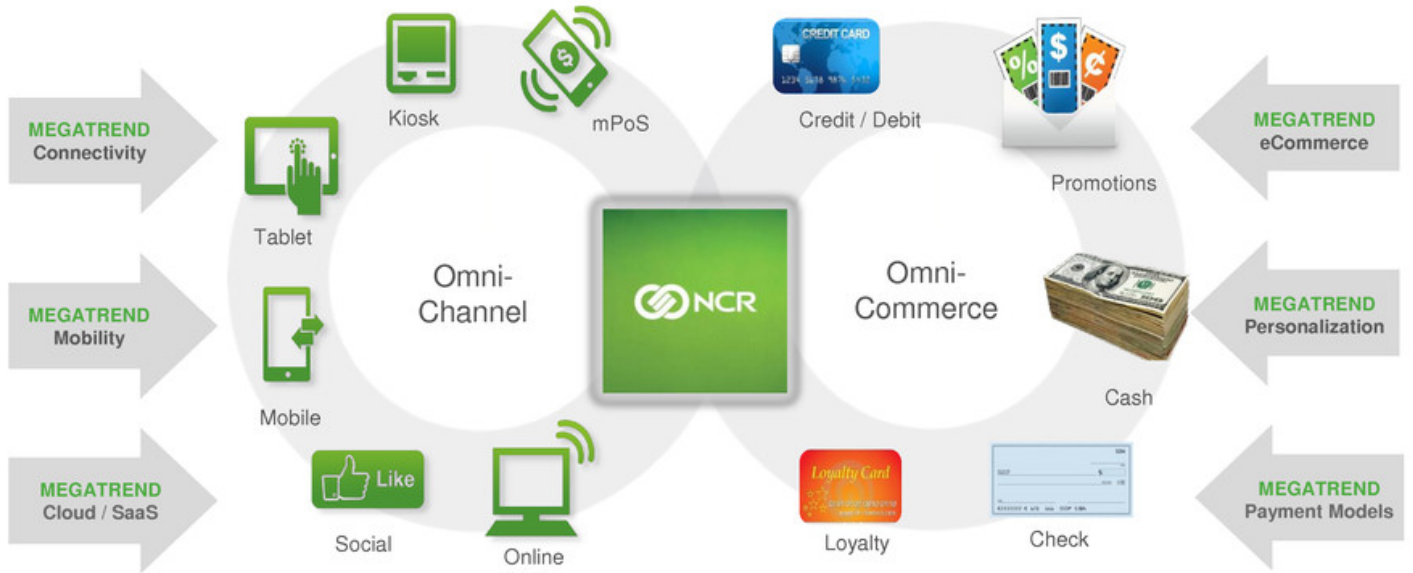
MEGATREND
Connectivity

MEGATREND
Mobility

MEGATREND
Cloud / SaaS

Kiosk

$

mPoS

Tablet

Omni-
Channel

Mobile

Like

Social

Online

NCR

CREDIT CARD

1234 5678 9876 5432

Credit / Debit

%

$

¢

Promotions

Omni-
Commerce

Cash

Loyalty Card

Loyalty

Check

MEGATREND
eCommerce

MEGATREND
Personalization

MEGATREND
Payment Models